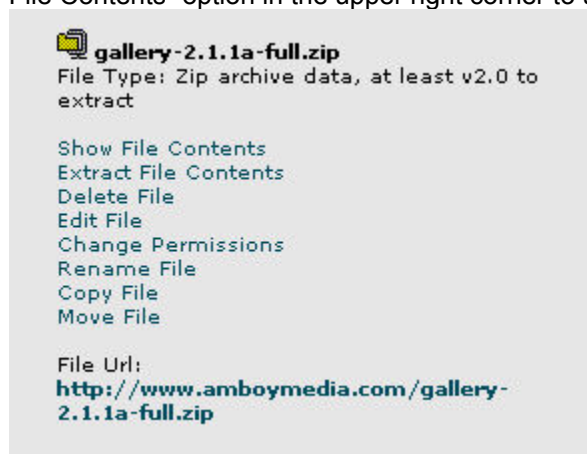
File Contents" option in the upper right corner to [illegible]

gallery-2.1.1a-full.zip
File Type: Zip archive data, at least v2.0 to extract

Show File Contents
Extract File Contents
Delete File
Edit File
Change Permissions
Rename File
Copy File
Move File

File Url:
http://www.amboymedia.com/gallery-2.1.1a-full.zip